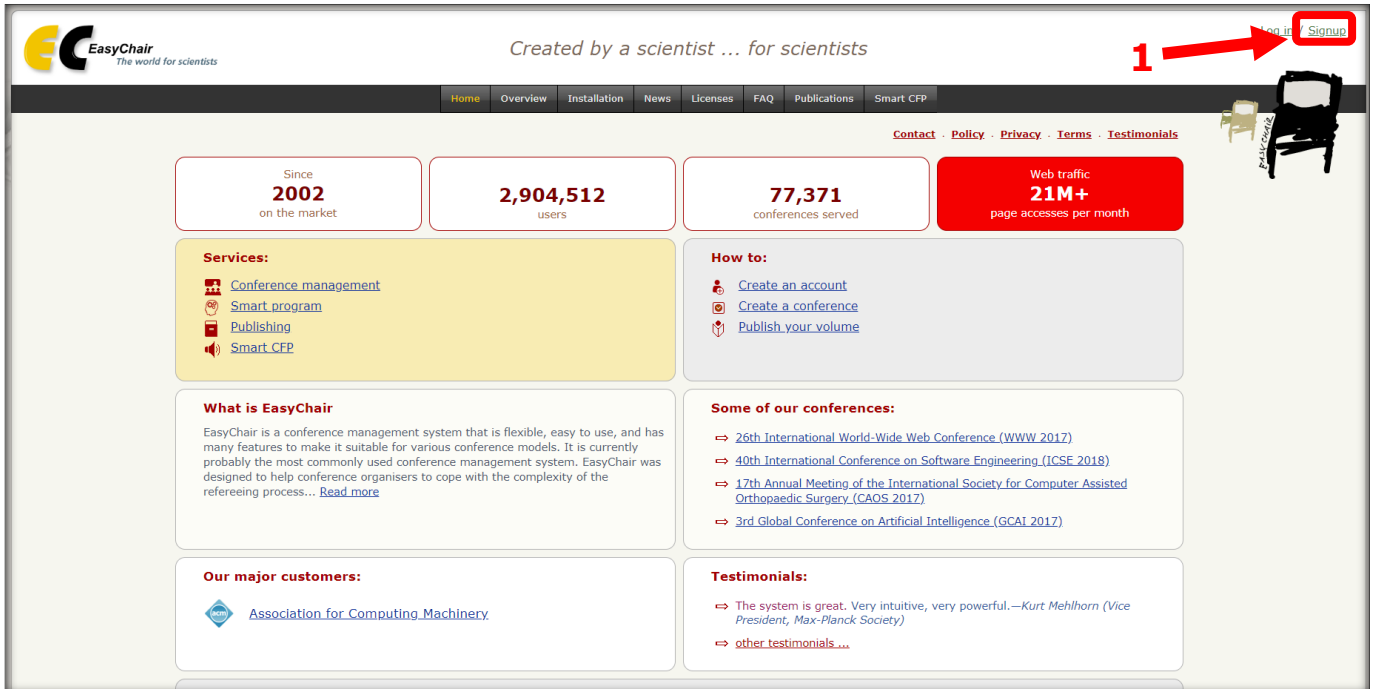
EC EasyChair
The world for scientists

Created by a scientist ... for scientists

Log in / Signup

1

Home | Overview | Installation | News | Licenses | FAQ | Publications | Smart CFP

Contact . Policy . Privacy . Terms . Testimonials

EasyChair

Since
2002
on the market

2,904,512
users

77,371
conferences served

Web traffic
21M+
page accesses per month

Services:

Conference management
Smart program
Publishing
Smart CFP

How to:

Create an account
Create a conference
Publish your volume

What is EasyChair

EasyChair is a conference management system that is flexible, easy to use, and has many features to make it suitable for various conference models. It is currently probably the most commonly used conference management system. EasyChair was designed to help conference organisers to cope with the complexity of the refereeing process... Read more

Some of our conferences:

⇨ 26th International World-Wide Web Conference (WWW 2017)
⇨ 40th International Conference on Software Engineering (ICSE 2018)
⇨ 17th Annual Meeting of the International Society for Computer Assisted Orthopaedic Surgery (CAOS 2017)
⇨ 3rd Global Conference on Artificial Intelligence (GCAI 2017)

Our major customers:

acm
Association for Computing Machinery

Testimonials:

⇨ The system is great. Very intuitive, very powerful.—Kurt Mehlhorn (Vice President, Max-Planck Society)
⇨ other testimonials ...